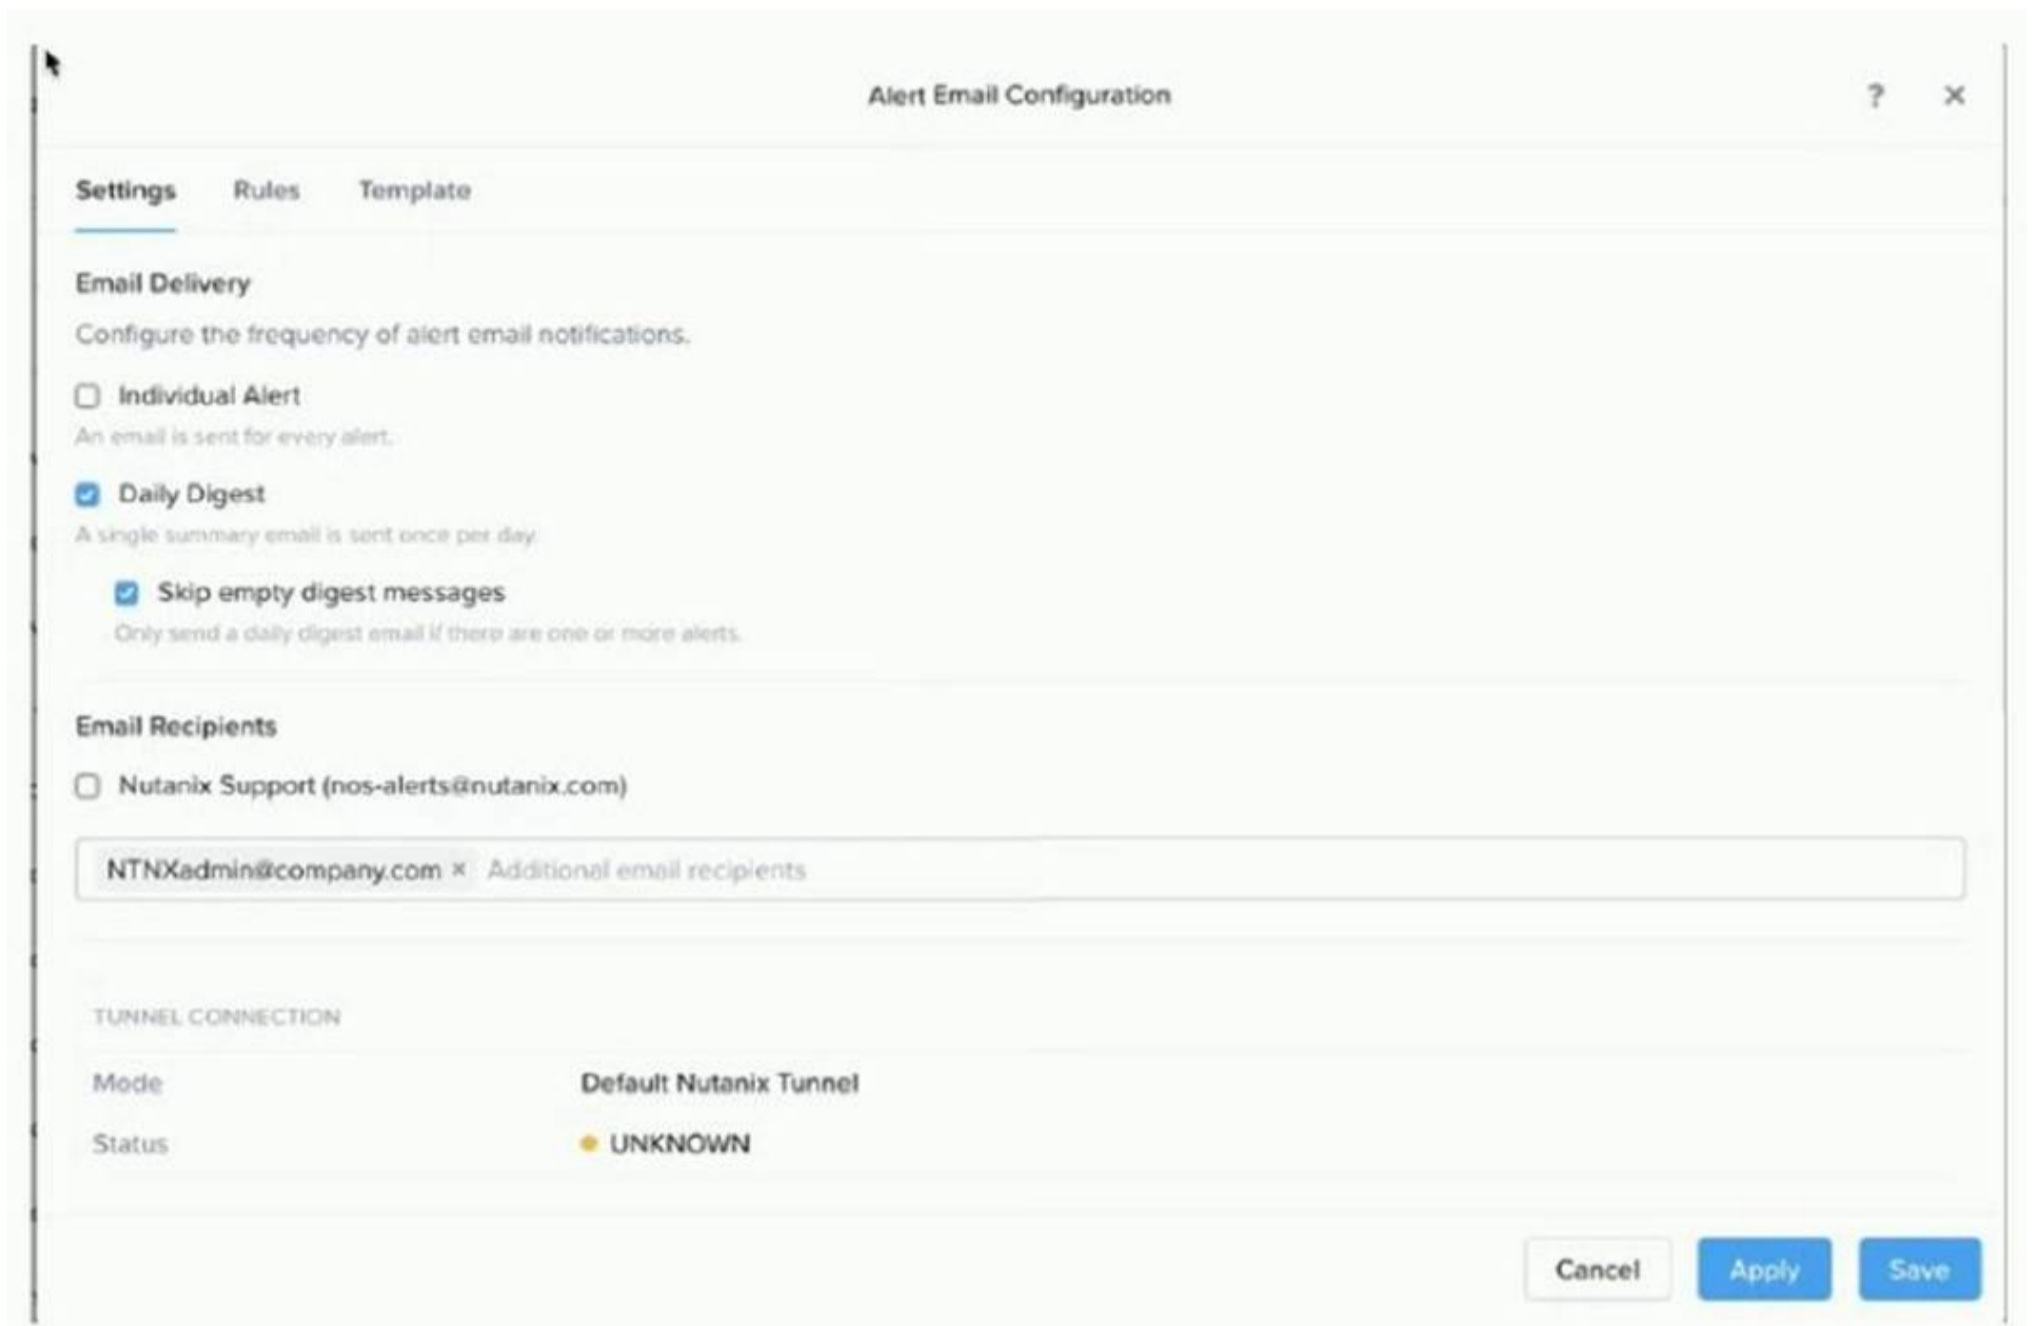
Alert Email Configuration

? ×

Settings Rules Template

Email Delivery

Configure the frequency of alert email notifications.

Individual Alert

An email is sent for every alert.

Daily Digest

A single summary email is sent once per day.

Skip empty digest messages

Only send a daily digest email if there are one or more alerts.

Email Recipients

Nutanix Support (nos-alerts@nutanix.com)

NTNXadmin@company.com × Additional email recipients

TUNNEL CONNECTION

| | |
|---|---|
| Mode | Default Nutanix Tunnel |
| Status | UNKNOWN |

Cancel Apply Save